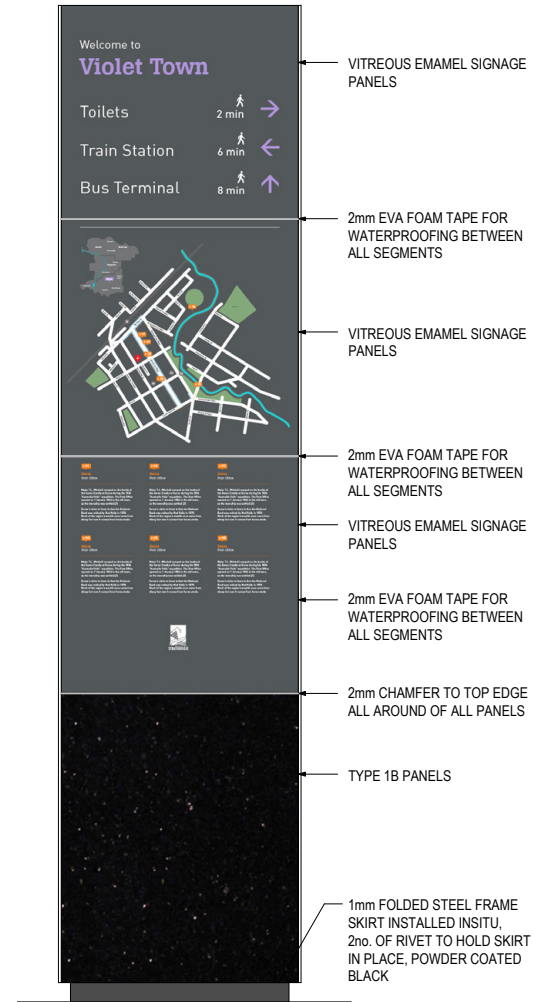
Welcome to
Violet Town

Toilets 2 min →
Train Station 6 min ←
Bus Terminal 8 min ↑

VITREOUS EMAMEL SIGNAGE PANELS

2mm EVA FOAM TAPE FOR WATERPROOFING BETWEEN ALL SEGMENTS

VITREOUS EMAMEL SIGNAGE PANELS

2mm EVA FOAM TAPE FOR WATERPROOFING BETWEEN ALL SEGMENTS

VITREOUS EMAMEL SIGNAGE PANELS

2mm EVA FOAM TAPE FOR WATERPROOFING BETWEEN ALL SEGMENTS

2mm CHAMFER TO TOP EDGE ALL AROUND OF ALL PANELS

TYPE 1B PANELS

1mm FOLDED STEEL FRAME SKIRT INSTALLED INSITU, 2no. OF RIVET TO HOLD SKIRT IN PLACE, POWDER COATED BLACK